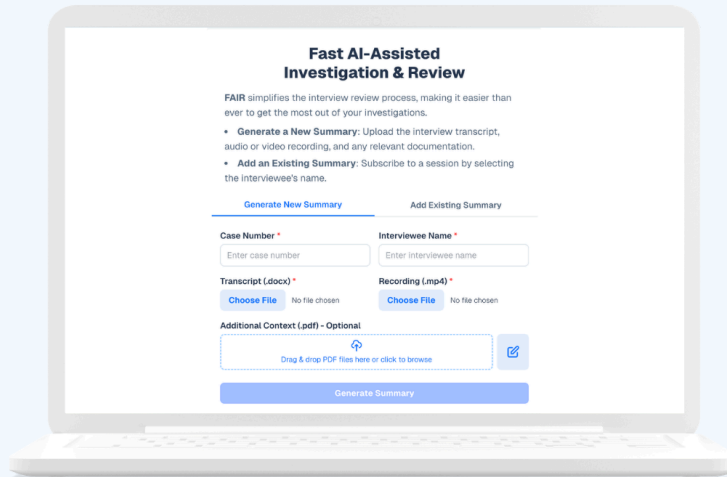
Fast AI-Assisted Investigation & Review

**FAIR** simplifies the interview review process, making it easier than ever to get the most out of your investigations.

• **Generate a New Summary**: Upload the interview transcript, audio or video recording, and any relevant documentation.

• **Add an Existing Summary**: Subscribe to a session by selecting the interviewee's name.

Generate New Summary | Add Existing Summary

Case Number *
Enter case number

Interviewee Name *
Enter interviewee name

Transcript (.docx) *
Choose File No file chosen

Recording (.mp4) *
Choose File No file chosen

Additional Context (.pdf) - Optional
Drag & drop PDF files here or click to browse

Generate Summary